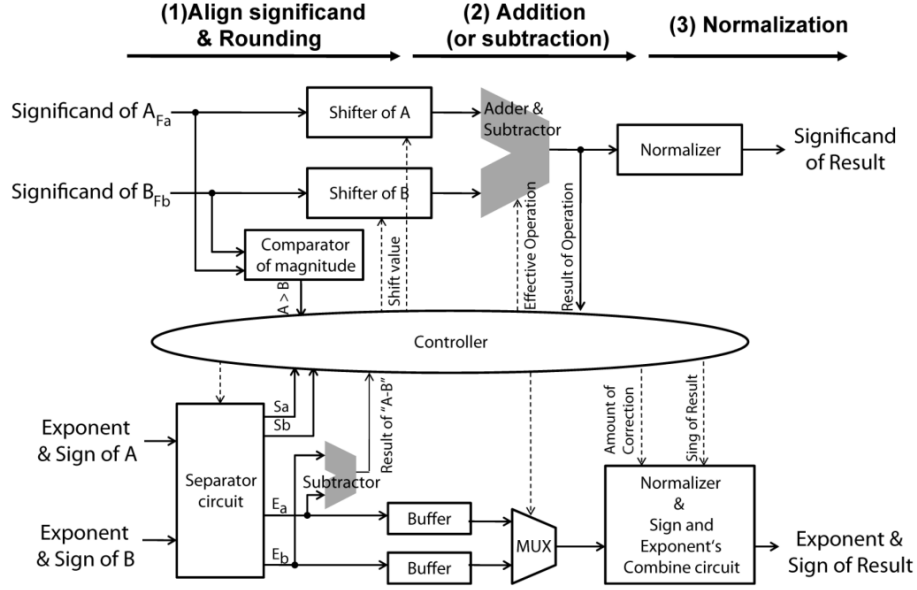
(1)Align significand & Rounding

(2) Addition (or subtraction)

(3) Normalization

Significand of $A_{Fa}$

Significand of $B_{Fb}$

Shifter of A

Shifter of B

Comparator of magnitude

Adder & Subtractor

Normalizer

Significand of Result

A > B

Shift value

Effective Operation

Result of Operation

Controller

Exponent & Sign of A

Exponent & Sign of B

Separator circuit

Sa

Sb

$E_a$

$E_b$

Result of "A-B"

Subtractor

Buffer

Buffer

MUX

Amount of Correction

Sing of Result

Normalizer & Sign and Exponent's Combine circuit

Exponent & Sign of Result